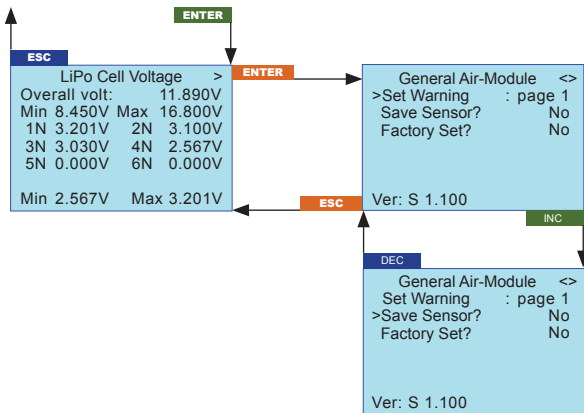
ENTER

ESC

LiPo Cell Voltage >
Overall volt: 11.890V
Min 8.450V Max 16.800V
1N 3.201V 2N 3.100V
3N 3.030V 4N 2.567V
5N 0.000V 6N 0.000V

Min 2.567V Max 3.201V

ENTER

General Air-Module <>
>Set Warning : page 1
Save Sensor? No
Factory Set? No

Ver: S 1.100

ESC

INC

DEC

General Air-Module <>
Set Warning : page 1
>Save Sensor? No
Factory Set? No

Ver: S 1.100